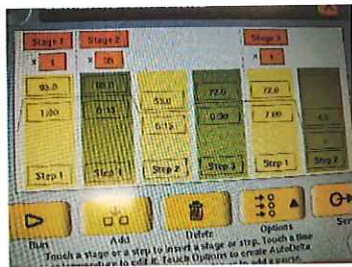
Stage 1
Stage 2
Stage 3
x 1
x 35
x 1
95.0
1:00
Step 1
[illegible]
0:15
Step 1
55.0
0:15
Step 2
72.0
0:30
Step 3
72.0
7:00
Step 1
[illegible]
Step 2
Run
Add
Delete
Options
Ser
Touch a stage or a step to insert a stage or step. Touch a time or temperature to edit it. Touch Options to create AutoDelta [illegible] to add a pause.